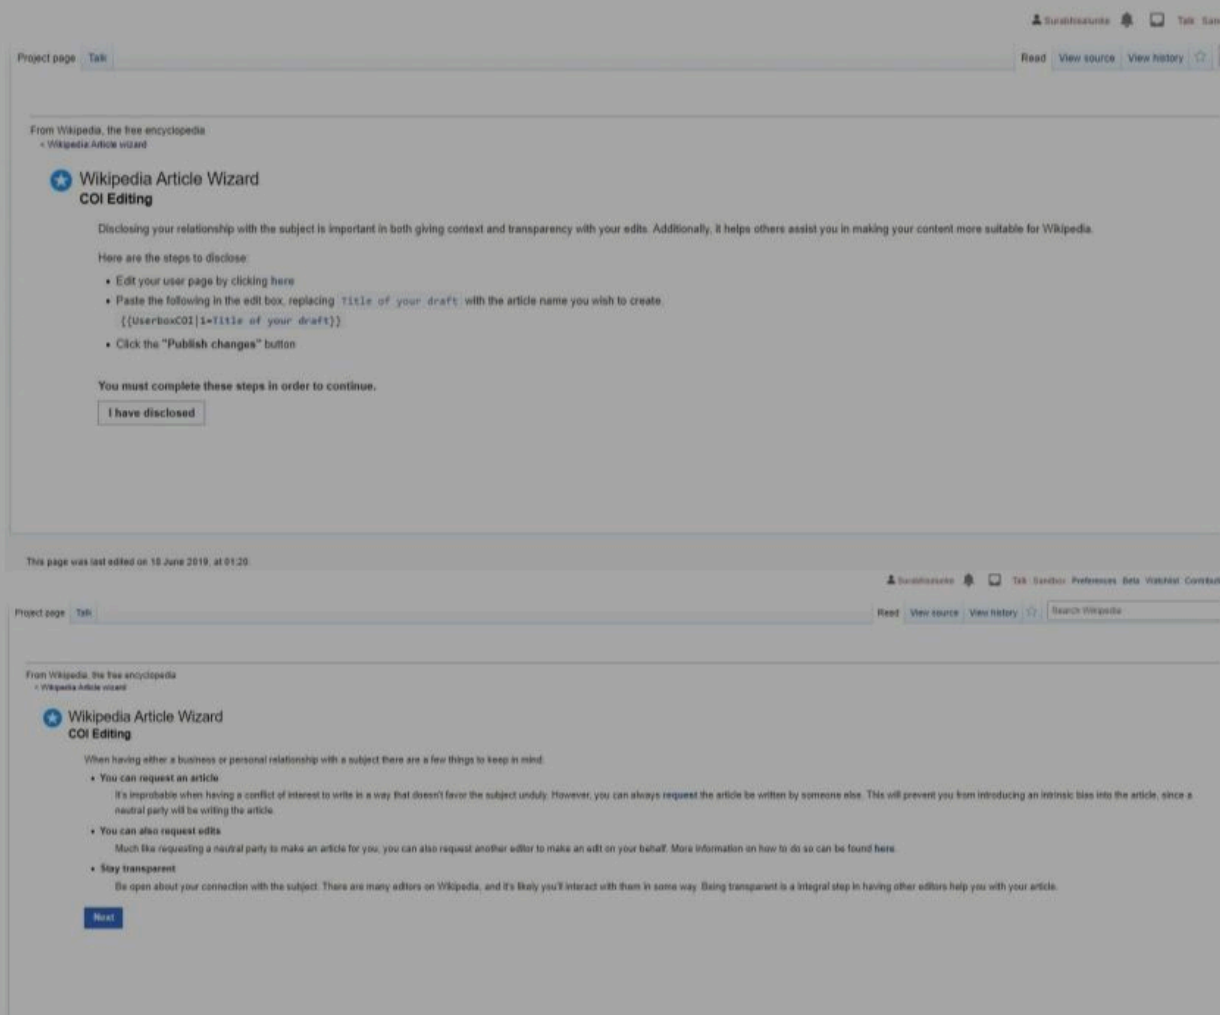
Surabhisalunke Talk San

Project page Talk

Read View source View history

From Wikipedia, the free encyclopedia
< Wikipedia:Article wizard

Wikipedia Article Wizard
COI Editing

Disclosing your relationship with the subject is important in both giving context and transparency with your edits. Additionally, it helps others assist you in making your content more suitable for Wikipedia.

Here are the steps to disclose:

- Edit your user page by clicking here
- Paste the following in the edit box, replacing Title of your draft with the article name you wish to create.
{{UserboxCOI|1=Title of your draft}}
- Click the "Publish changes" button

You must complete these steps in order to continue.

I have disclosed

This page was last edited on 18 June 2019, at 01:20.

Surabhisalunke Talk Sandbox Preferences Beta Watchlist Contribut

Project page Talk

Read View source View history Search Wikipedia

From Wikipedia, the free encyclopedia
< Wikipedia:Article wizard

Wikipedia Article Wizard
COI Editing

When having either a business or personal relationship with a subject there are a few things to keep in mind:

- You can request an article
It's improbable when having a conflict of interest to write in a way that doesn't favor the subject unduly. However, you can always request the article be written by someone else. This will prevent you from introducing an intrinsic bias into the article, since a neutral party will be writing the article.
- You can also request edits
Much like requesting a neutral party to make an article for you, you can also request another editor to make an edit on your behalf. More information on how to do so can be found here.
- Stay transparent
Be open about your connection with the subject. There are many editors on Wikipedia, and it's likely you'll interact with them in some way. Being transparent is a integral step in having other editors help you with your article.

Next